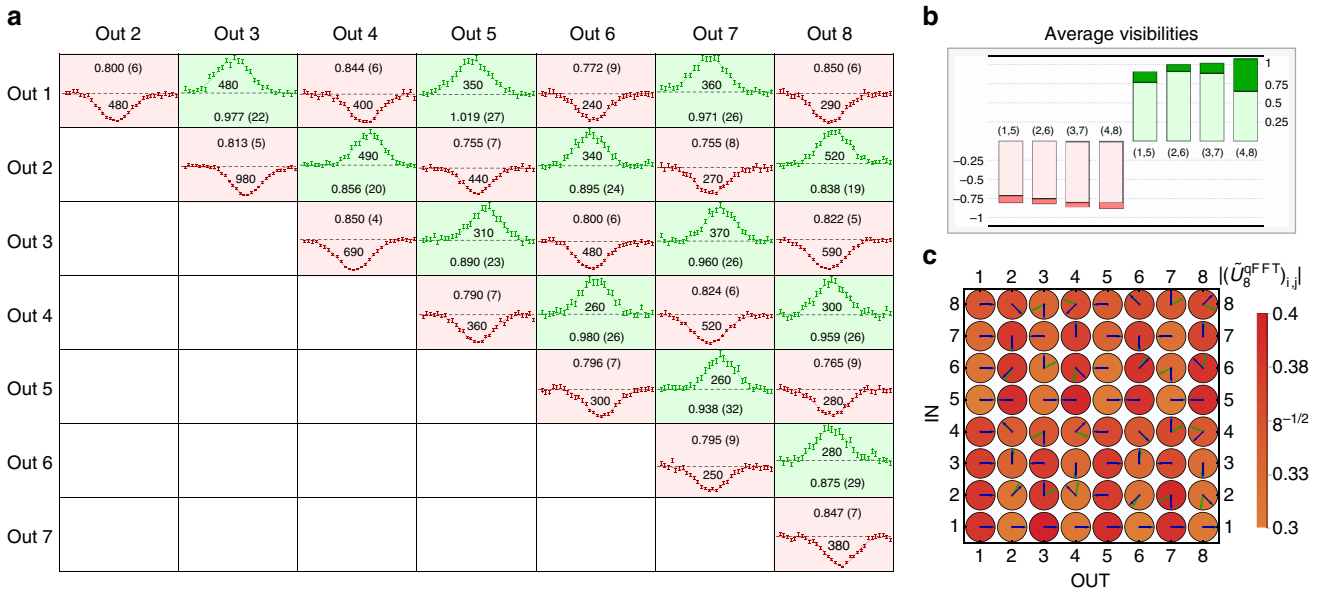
a

| | Out 2 | Out 3 | Out 4 | Out 5 | Out 6 | Out 7 | Out 8 |
|---|---|---|---|---|---|---|---|
| Out 1 | 0.800 (6) 480 | 480 0.977 (22) | 0.844 (6) 400 | 350 1.019 (27) | 0.772 (9) 240 | 360 0.971 (26) | 0.850 (6) 290 |
| Out 2 | | 0.813 (5) 980 | 490 0.856 (20) | 0.755 (7) 440 | 340 0.895 (24) | 0.755 (8) 270 | 520 0.838 (19) |
| Out 3 | | | 0.850 (4) 690 | 310 0.890 (23) | 0.800 (6) 480 | 370 0.960 (26) | 0.822 (5) 590 |
| Out 4 | | | | 0.790 (7) 360 | 260 0.980 (26) | 0.824 (6) 520 | 300 0.959 (26) |
| Out 5 | | | | | 0.796 (7) 300 | 260 0.938 (32) | 0.765 (9) 280 |
| Out 6 | | | | | | 0.795 (9) 250 | 280 0.875 (29) |
| Out 7 | | | | | | | 0.847 (7) 380 |

b

Average visibilities

1
0.75
0.5
0.25
(1,5) (2,6) (3,7) (4,8)
(1,5) (2,6) (3,7) (4,8)
−0.25
−0.5
−0.75
−1

c

1 2 3 4 5 6 7 8
$|(\tilde{U}_8^{\mathrm{qFFT}})_{i,j}|$
8 7 6 5 4 3 2 1
IN
1 2 3 4 5 6 7 8
OUT
0.4
0.38
$8^{-1/2}$
0.33
0.3